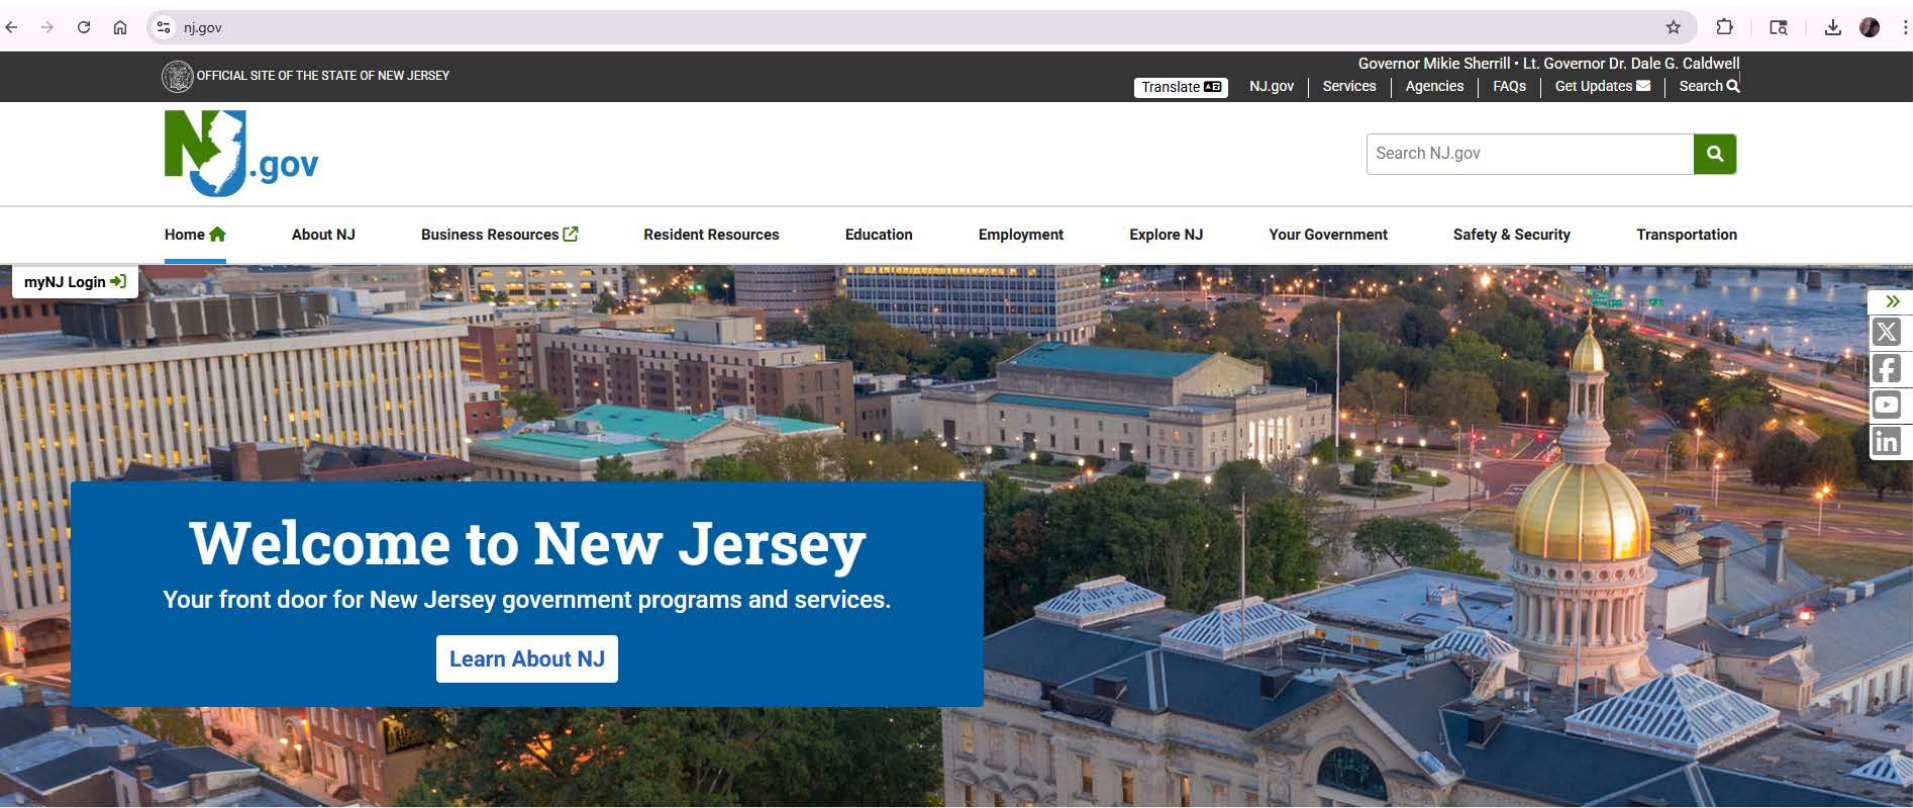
nj.gov

OFFICIAL SITE OF THE STATE OF NEW JERSEY

Governor Mikie Sherrill • Lt. Governor Dr. Dale G. Caldwell

Translate | NJ.gov | Services | Agencies | FAQs | Get Updates | Search

NJ.gov

Search NJ.gov

Home | About NJ | Business Resources | Resident Resources | Education | Employment | Explore NJ | Your Government | Safety & Security | Transportation

myNJ Login

Welcome to New Jersey

Your front door for New Jersey government programs and services.

Learn About NJ